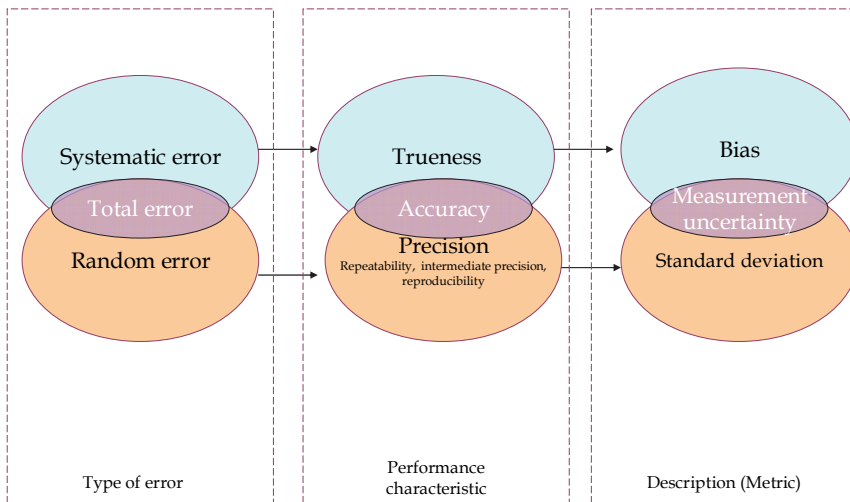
Systematic error

Total error

Random error

Type of error

Trueness

Accuracy

Precision

Repeatability, intermediate precision, reproducibility

Performance characteristic

Bias

Measurement uncertainty

Standard deviation

Description (Metric)